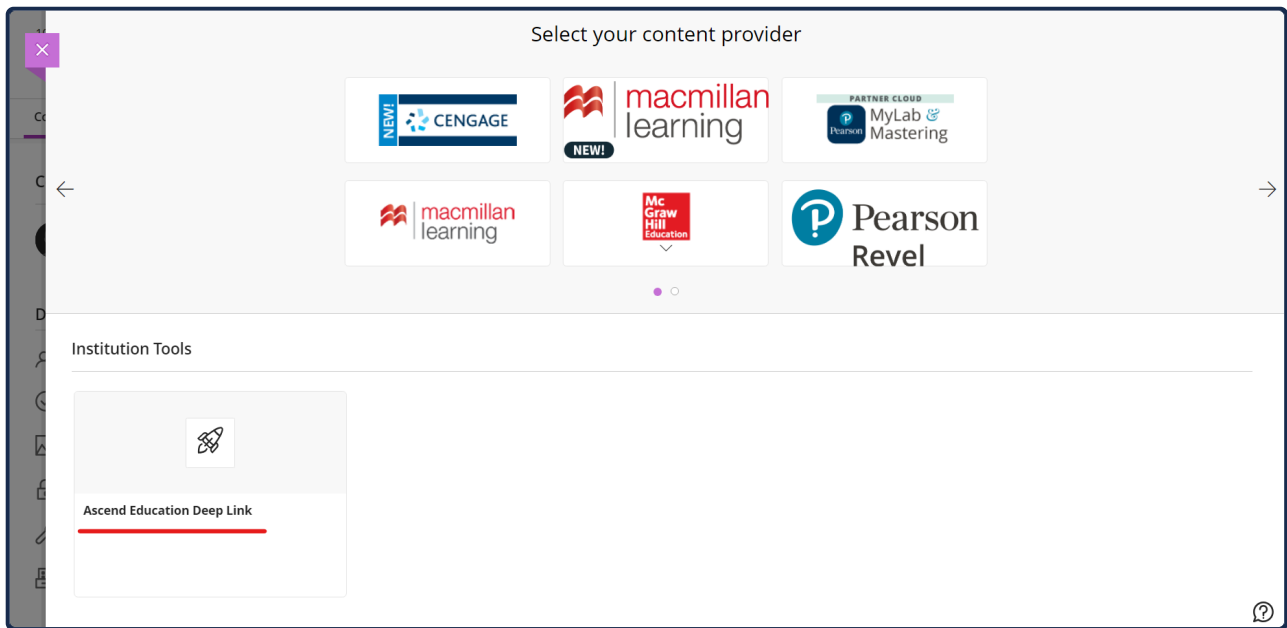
Select your content provider

NEW! CENGAGE

macmillan learning
NEW!

PARTNER CLOUD
Pearson MyLab & Mastering

macmillan learning

Mc Graw Hill Education

Pearson Revel

Institution Tools

Ascend Education Deep Link